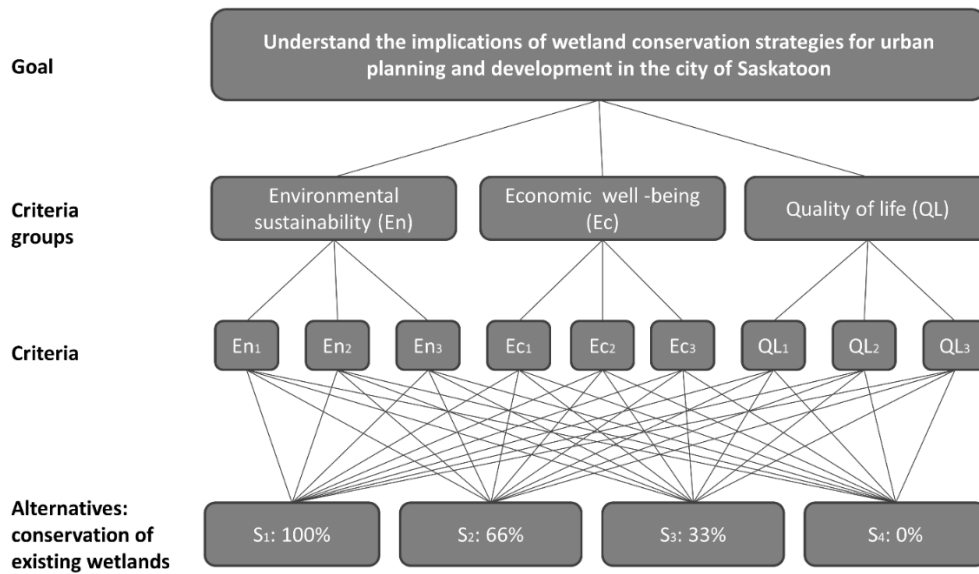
Goal

Understand the implications of wetland conservation strategies for urban planning and development in the city of Saskatoon

Criteria groups

Environmental sustainability (En)

Economic well -being (Ec)

Quality of life (QL)

Criteria

$En_1$ $En_2$ $En_3$ $Ec_1$ $Ec_2$ $Ec_3$ $QL_1$ $QL_2$ $QL_3$

Alternatives: conservation of existing wetlands

$S_1$: 100%

$S_2$: 66%

$S_3$: 33%

$S_4$: 0%